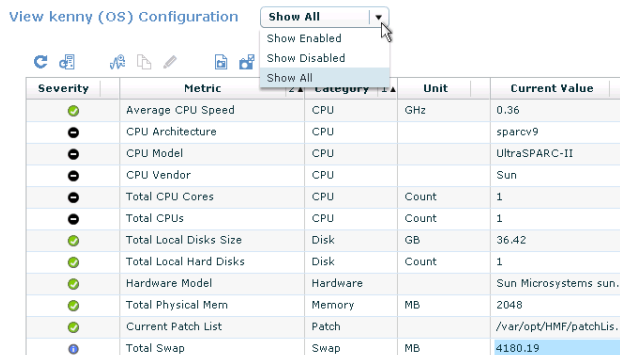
View kenny (OS) Configuration

Show All

Show Enabled
Show Disabled
Show All

| Severity | Metric 2▲ | Category 1▲ | Unit | Current Value |
|---|---|---|---|---|
| | Average CPU Speed | CPU | GHz | 0.36 |
| | CPU Architecture | CPU | | sparcv9 |
| | CPU Model | CPU | | UltraSPARC-II |
| | CPU Vendor | CPU | | Sun |
| | Total CPU Cores | CPU | Count | 1 |
| | Total CPUs | CPU | Count | 1 |
| | Total Local Disks Size | Disk | GB | 36.42 |
| | Total Local Hard Disks | Disk | Count | 1 |
| | Hardware Model | Hardware | | Sun Microsystems sun. |
| | Total Physical Mem | Memory | MB | 2048 |
| | Current Patch List | Patch | | /var/opt/HMF/patchLis. |
| | Total Swap | Swap | MB | 4180.19 |